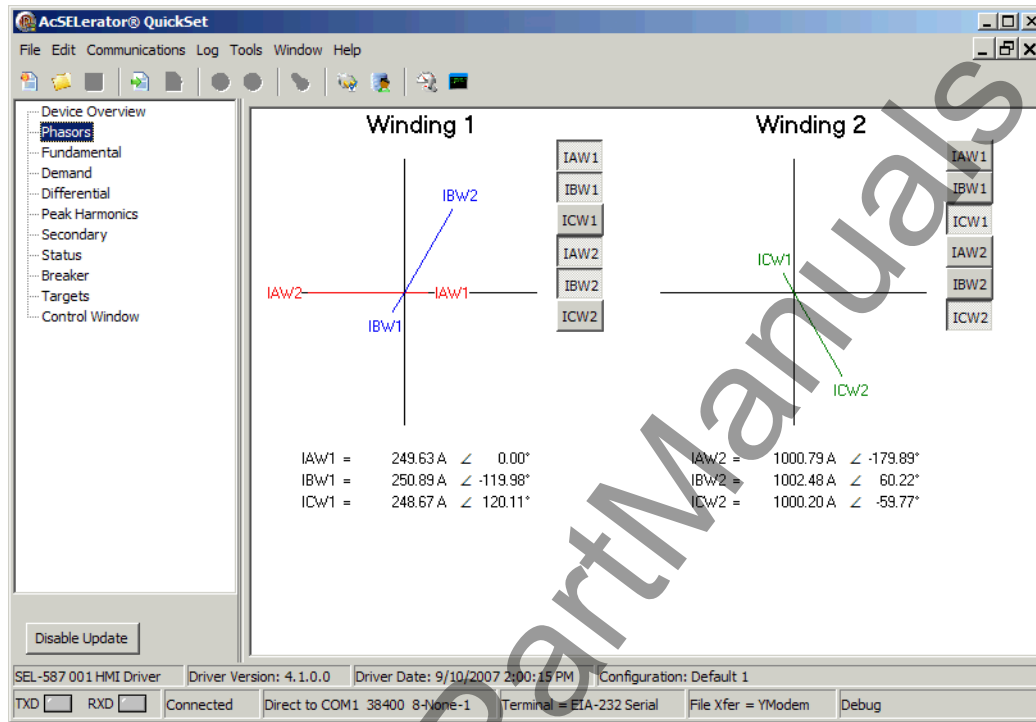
AcSELerator® QuickSet

File Edit Communications Log Tools Window Help

Device Overview
Phasors
Fundamental
Demand
Differential
Peak Harmonics
Secondary
Status
Breaker
Targets
Control Window

Disable Update

Winding 1

IBW2
IAW2
IAW1
IBW1

IAW1
IBW1
ICW1
IAW2
IBW2
ICW2

IAW1 = 249.63 A ∠ 0.00°
IBW1 = 250.89 A ∠ -119.98°
ICW1 = 248.67 A ∠ 120.11°

Winding 2

ICW1
ICW2

IAW1
IBW1
ICW1
IAW2
IBW2
ICW2

IAW2 = 1000.79 A ∠ -179.89°
IBW2 = 1002.48 A ∠ 60.22°
ICW2 = 1000.20 A ∠ -59.77°

SEL-587 001 HMI Driver | Driver Version: 4.1.0.0 | Driver Date: 9/10/2007 2:00:15 PM | Configuration: Default 1

TXD RXD | Connected | Direct to COM1 38400 8-None-1 | Terminal = EIA-232 Serial | File Xfer = YModem | Debug

PartManuals